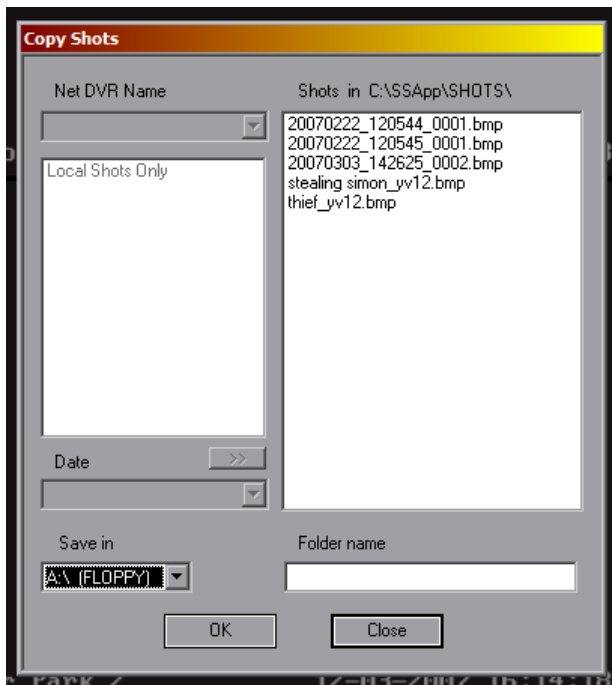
Copy Shots

Net DVR Name

Shots in C:\SSApp\SHOTS\

Local Shots Only

20070222_120544_0001.bmp
20070222_120545_0001.bmp
20070303_142625_0002.bmp
stealing simon_yv12.bmp
thief_yv12.bmp

Date

>>

Save in

A:\ (FLOPPY)

Folder name

OK

Close